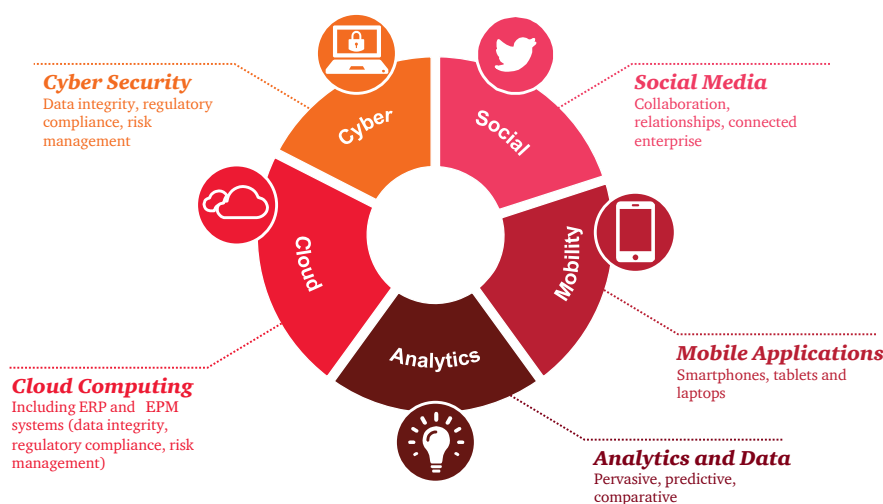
Cyber Security
Data integrity, regulatory compliance, risk management

Social Media
Collaboration, relationships, connected enterprise

Cyber

Social

Cloud

Mobility

Analytics

Cloud Computing
Including ERP and EPM systems (data integrity, regulatory compliance, risk management)

Mobile Applications
Smartphones, tablets and laptops

Analytics and Data
Pervasive, predictive, comparative